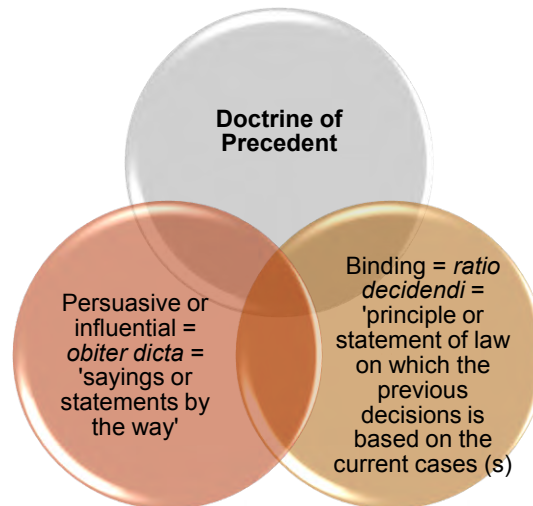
Doctrine of Precedent

Persuasive or influential = *obiter dicta* = 'sayings or statements by the way'

Binding = *ratio decidendi* = 'principle or statement of law on which the previous decisions is based on the current cases (s)